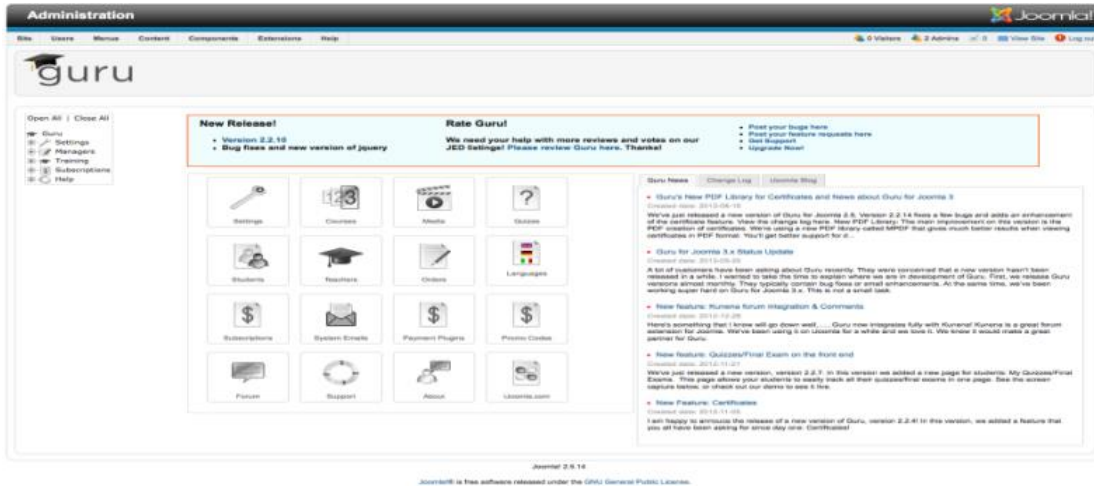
Administration

Joomla!

Site Users Menus Content Components Extensions Help

0 Visitors 2 Admins 0 View Site Log out

guru

Open All | Close All

Guru
Settings
Managers
Training
Subscriptions
Help

New Release!

• Version 2.2.10
• Bug fixes and new version of jquery

Rate Guru!

We need your help with more reviews and votes on our JED listing! Please review Guru here. Thanks!

• Post your bugs here
• Post your feature requests here
• Get Support
• Upgrade Now!

Settings
Courses
Media
Quizzes
Students
Teachers
Orders
Languages
Subscriptions
System Emails
Payment Plugins
Promo Codes
Forum
Support
About
iJoomla.com

Guru News Change Log iJoomla Blog

• Guru's New PDF Library for Certificates and News about Guru for Joomla 3
Created date: 2013-06-15
We've just released a new version of Guru for Joomla 2.5, Version 2.2.14 fixes a few bugs and adds an enhancement of the certificate feature. View the change log here. New PDF Library. The main improvement on this version is the PDF creation of certificates. We're using a new PDF library called MPDF that gives much better results when viewing certificates in PDF format. You'll get better support for it...

• Guru for Joomla 3.x Status Update
Created date: 2013-05-20
A lot of customers have been asking about Guru recently. They were concerned that a new version hasn't been released in a while. I wanted to take the time to explain where we are in development of Guru. First, we release Guru versions almost monthly. They typically contain bug fixes and small enhancements. At the same time, we've been working super hard on Guru for Joomla 3.x. This is not a small task.

• New Feature: Kunena forum Integration & Comments
Created date: 2012-12-28
Here's something that I know will go down well...... Guru now integrates fully with Kunena! Kunena is a great forum extension for Joomla. We've been using it on iJoomla for a while and we love it. We knew it would make a great partner for Guru.

• New Feature: Quizzes/Final Exam on the front end
Created date: 2012-11-27
We've just released a new version, version 2.2.7. In this version we added a new page for students: My Quizzes/Final Exams. This page allows your students to easily track all their quizzes/final exams in one page. See the screen capture below, or check out our demo to see it live.

• New Feature: Certificates
Created date: 2012-11-05
I am happy to announce the release of a new version of Guru, version 2.2.4! In this version, we added a feature that you all have been asking for since day one: Certificates!

Joomla! 2.5.14

Joomla!® is free software released under the GNU General Public License.